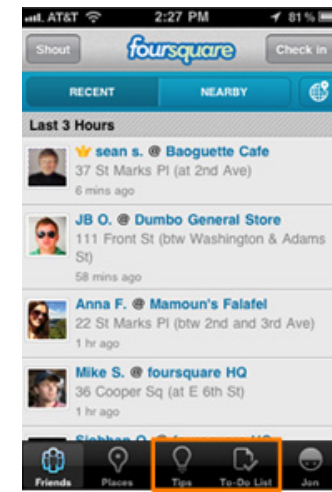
AT&T 2:27 PM 81 %

Shout foursquare Check in

RECENT NEARBY

Last 3 Hours

sean s. @ Baoguette Cafe
37 St Marks Pl (at 2nd Ave)
6 mins ago

JB O. @ Dumbo General Store
111 Front St (btw Washington & Adams St)
58 mins ago

Anna F. @ Mamoun's Falafel
22 St Marks Pl (btw 2nd and 3rd Ave)
1 hr ago

Mike S. @ foursquare HQ
36 Cooper Sq (at E 6th St)
1 hr ago

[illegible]

Friends Places Tips To-Do List Jon